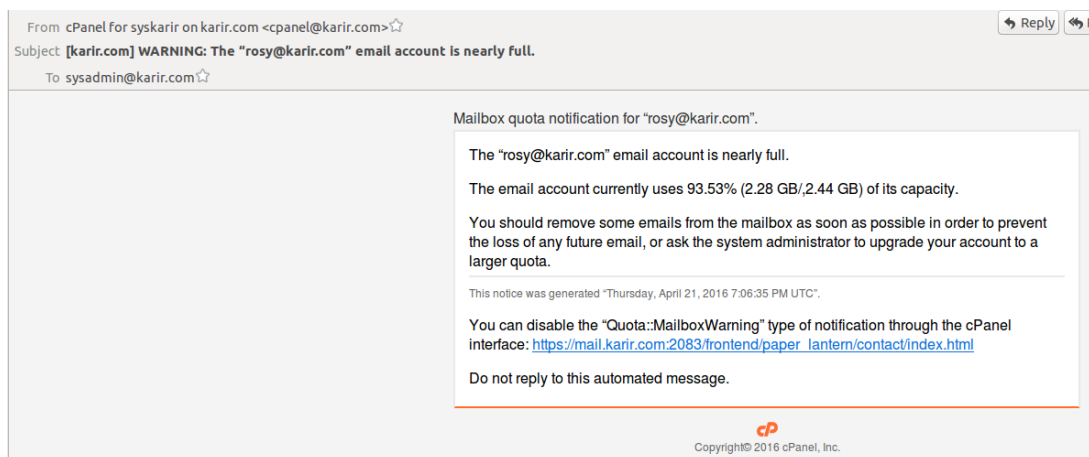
From cPanel for syskarir on karir.com <cpanel@karir.com>
Subject [karir.com] WARNING: The “rosy@karir.com” email account is nearly full.
To sysadmin@karir.com

Reply

Mailbox quota notification for “rosy@karir.com”.

The “rosy@karir.com” email account is nearly full.

The email account currently uses 93.53% (2.28 GB/,2.44 GB) of its capacity.

You should remove some emails from the mailbox as soon as possible in order to prevent the loss of any future email, or ask the system administrator to upgrade your account to a larger quota.

This notice was generated “Thursday, April 21, 2016 7:06:35 PM UTC”.

You can disable the “Quota::MailboxWarning” type of notification through the cPanel interface: https://mail.karir.com:2083/frontend/paper_lantern/contact/index.html

Do not reply to this automated message.

cP

Copyright© 2016 cPanel, Inc.